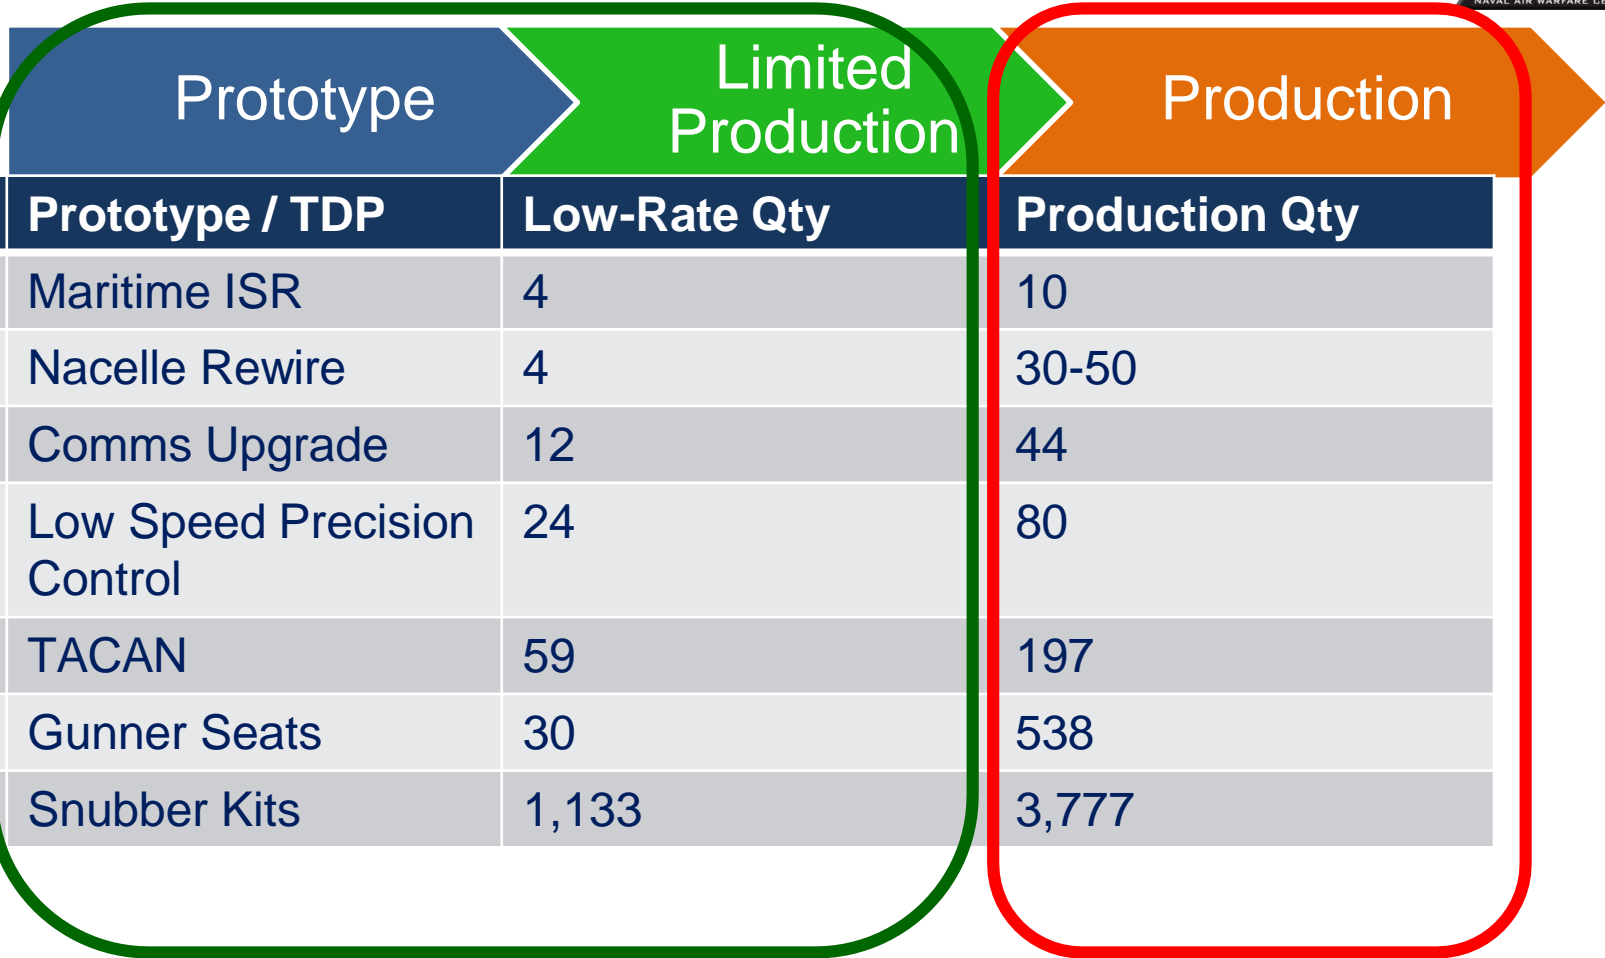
NAVAL AIR WARFARE C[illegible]

Prototype

Limited Production

Production

| Prototype / TDP | Low-Rate Qty | Production Qty |
|---|---|---|
| Maritime ISR | 4 | 10 |
| Nacelle Rewire | 4 | 30-50 |
| Comms Upgrade | 12 | 44 |
| Low Speed Precision Control | 24 | 80 |
| TACAN | 59 | 197 |
| Gunner Seats | 30 | 538 |
| Snubber Kits | 1,133 | 3,777 |